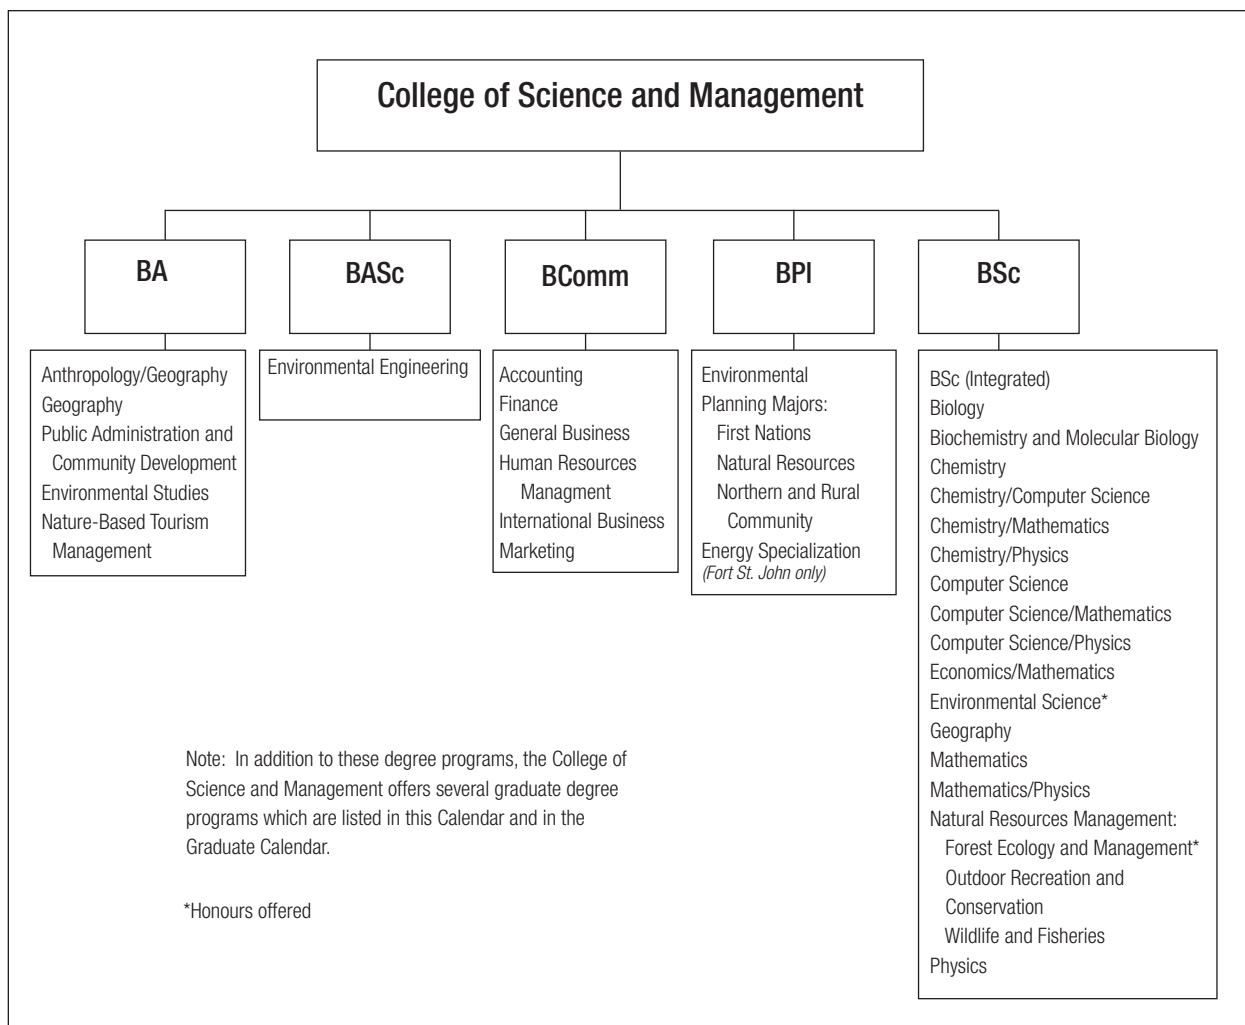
College of Science and Management

BA

Anthropology/Geography
Geography
Public Administration and Community Development
Environmental Studies
Nature-Based Tourism Management

BASc

Environmental Engineering

BComm

Accounting
Finance
General Business
Human Resources Managment
International Business
Marketing

BPI

Environmental Planning Majors:
First Nations
Natural Resources
Northern and Rural Community
Energy Specialization
*(Fort St. John only)*

BSc

BSc (Integrated)
Biology
Biochemistry and Molecular Biology
Chemistry
Chemistry/Computer Science
Chemistry/Mathematics
Chemistry/Physics
Computer Science
Computer Science/Mathematics
Computer Science/Physics
Economics/Mathematics
Environmental Science*
Geography
Mathematics
Mathematics/Physics
Natural Resources Management:
Forest Ecology and Management*
Outdoor Recreation and Conservation
Wildlife and Fisheries
Physics

Note: In addition to these degree programs, the College of Science and Management offers several graduate degree programs which are listed in this Calendar and in the Graduate Calendar.

*Honours offered